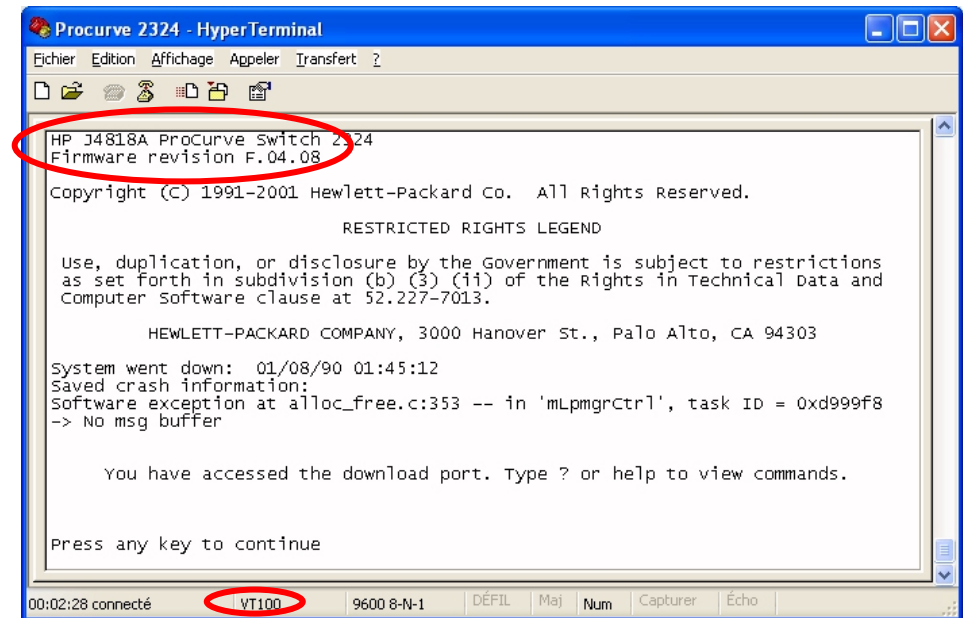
Procurve 2324 - HyperTerminal

Fichier Edition Affichage Appeler Transfert ?

HP J4818A ProCurve Switch 2324
Firmware revision F.04.08

Copyright (C) 1991-2001 Hewlett-Packard Co. All Rights Reserved.

RESTRICTED RIGHTS LEGEND

Use, duplication, or disclosure by the Government is subject to restrictions as set forth in subdivision (b) (3) (ii) of the Rights in Technical Data and Computer Software clause at 52.227-7013.

HEWLETT-PACKARD COMPANY, 3000 Hanover St., Palo Alto, CA 94303

System went down: 01/08/90 01:45:12
Saved crash information:
Software exception at alloc_free.c:353 -- in 'mLpmgrCtrl', task ID = 0xd999f8
-> No msg buffer

You have accessed the download port. Type ? or help to view commands.

Press any key to continue

00:02:28 connecté VT100 9600 8-N-1 DÉFIL Maj Num Capturer Écho